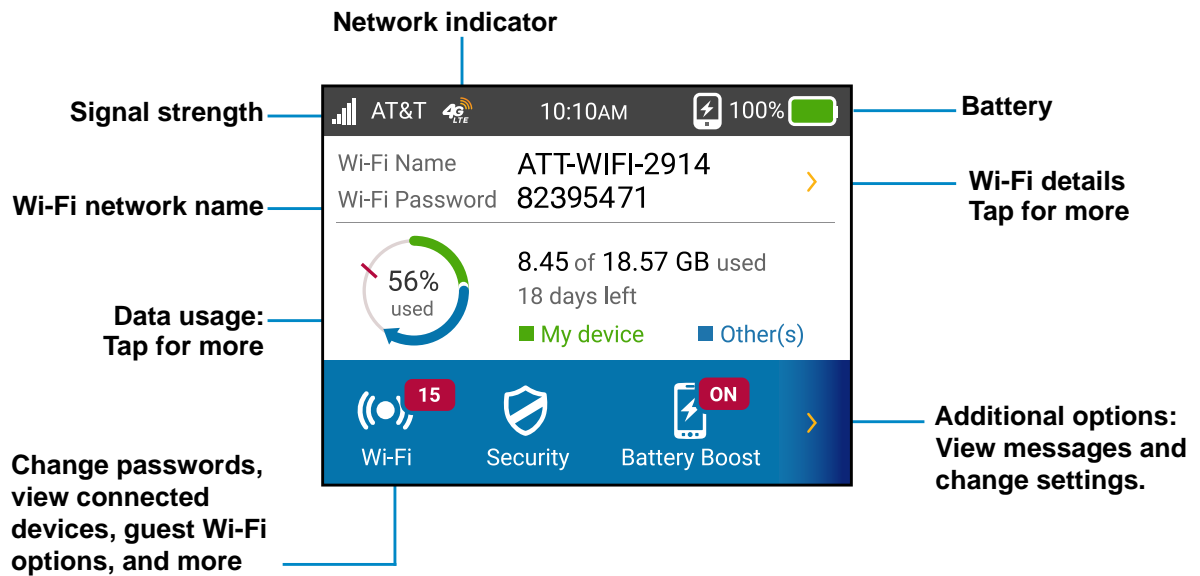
Network indicator

Signal strength

AT&T 4G LTE 10:10AM 100%

Battery

Wi-Fi Name ATT-WIFI-2914
Wi-Fi Password 82395471

Wi-Fi details
Tap for more

Wi-Fi network name

56% used

8.45 of 18.57 GB used
18 days left
My device Other(s)

Data usage:
Tap for more

15 ON

Wi-Fi Security Battery Boost

Additional options:
View messages and change settings.

Change passwords, view connected devices, guest Wi-Fi options, and more